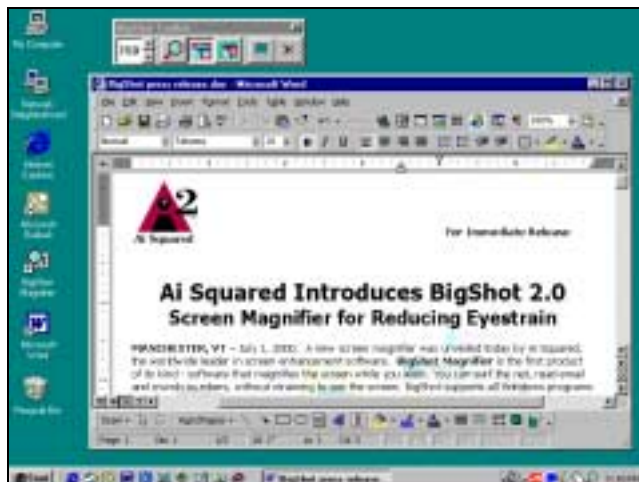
My Computer

Network Neighborhood

Internet Explorer

Microsoft Outlook

BigShot Magnifier

Microsoft Word

Recycle Bin

BigShot Toolbar

150

BigShot press release.doc - Microsoft Word

File Edit View Insert Format Tools Table Window Help

Normal Tahoma

Ai Squared

For Immediate Release

Ai Squared Introduces BigShot 2.0
Screen Magnifier for Reducing Eyestrain

MANCHESTER, VT – July 1, 2002. A new screen magnifier was unveiled today by ai squared, the worldwide leader in screen enhancement software. BigShot Magnifier is the first product of its kind - software that magnifies the screen while you work. You can surf the net, read email and crunch numbers, without straining to see the screen. BigShot supports all Windows programs

Draw AutoShapes

Page 1 Sec 1 1/2

Start BigShot press release

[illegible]